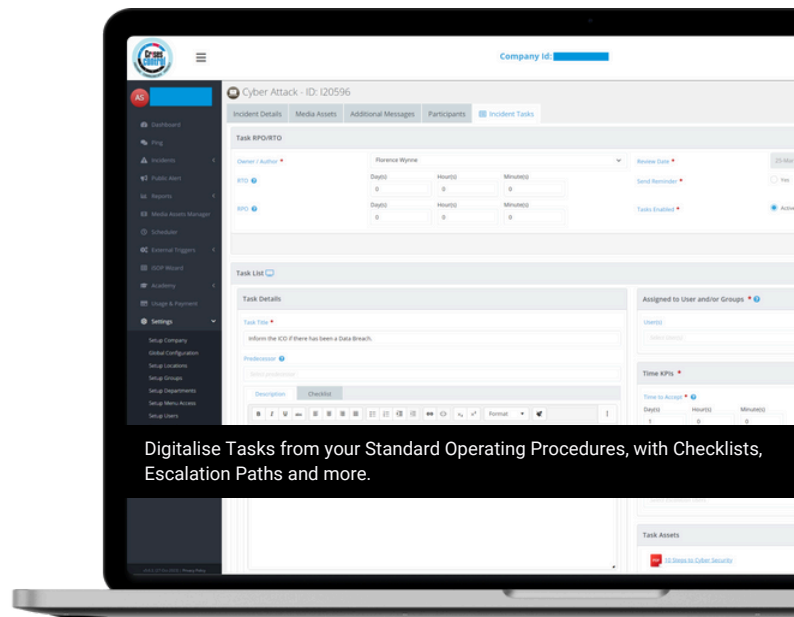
Crises Control

Company Id:

AS

Cyber Attack - ID: I20596

Incident Details | Media Assets | Additional Messages | Participants | Incident Tasks

Dashboard
Ping
Incidents
Public Alert
Reports
Media Assets Manager
Scheduler
External Triggers
GOP Wizard
Academy
Usage & Payment
Settings
Setup Company
Global Configuration
Setup Locations
Setup Groups
Setup Departments
Setup Menu Access
Setup Users

Task RPO/RTO

Owner / Author * Florence Wynne

Review Date *

RTO Day(s) 0 Hour(s) 0 Minute(s) 0

Send Reminder * Yes

RPO Day(s) 0 Hour(s) 0 Minute(s) 0

Tasks Enabled * Active

Task List

Task Details

Task Title *

Inform the ICO if there has been a Data Breach.

Predecessor

Description | Checklist

Format

Assigned to User and/or Groups *

User(s)

Time KPIs *

Time to Accept *

Day(s) Hour(s) Minute(s)

0 0

Task Assets

10 Steps to Cyber Security

Digitalise Tasks from your Standard Operating Procedures, with Checklists, Escalation Paths and more.